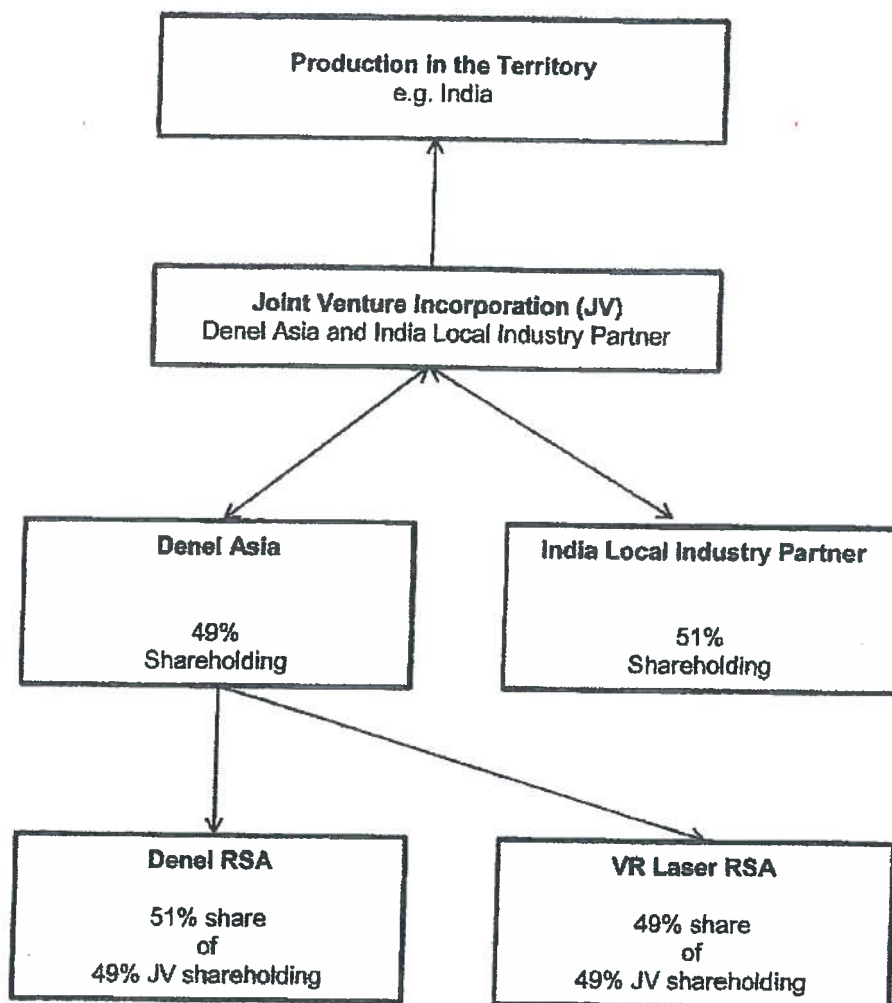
Production in the Territory
e.g. India

Joint Venture Incorporation (JV)
Denel Asia and India Local Industry Partner

Denel Asia

49%
Shareholding

India Local Industry Partner

51%
Shareholding

Denel RSA

51% share
of
49% JV shareholding

VR Laser RSA

49% share
of
49% JV shareholding